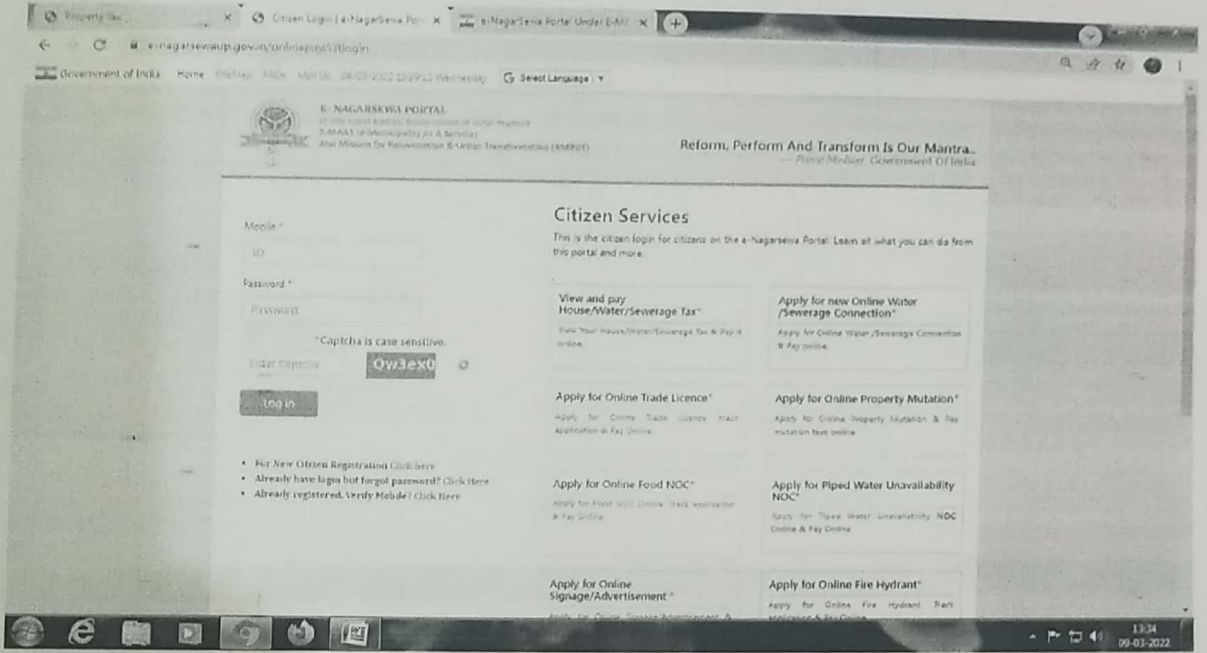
Property Tax × Citizen Login | e-NagarSewa Po × e-NagarSewa Portal Under E-MA ×

e-nagarsewaup.gov.in/onlinepay/citlogin

Government of India Home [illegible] Wednesday Select Language

E-NAGARSEWA PORTAL
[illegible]
E-MAAS (e-Municipality As A Service)
Atal Mission for Rejuvenation & Urban Transformation (AMRUT)

Reform, Perform And Transform Is Our Mantra..
— Prime Minister Government Of India

Mobile *
ID
Password *
Password
*Captcha is case sensitive.
Enter Captcha Ow3ex0
Log In

• For New Citizen Registration Click here
• Already have login but forgot password? Click Here
• Already registered, Verify Mobile? Click Here

Citizen Services
This is the citizen login for citizens on the e-Nagarsewa Portal. Learn all what you can do from this portal and more.

View and pay House/Water/Sewerage Tax*
View Your House/Water/Sewerage Tax & Pay it online.

Apply for new Online Water /Sewerage Connection*
Apply for Online Water /Sewerage Connection & Pay online.

Apply for Online Trade Licence*
Apply for Online Trade Licence, track application & Pay Online.

Apply for Online Property Mutation*
Apply for Online Property Mutation & Pay mutation fees online.

Apply for Online Food NOC*
Apply for Food NOC Online, Track application & Pay Online.

Apply for Piped Water Unavailability NOC*
Apply for Piped Water Unavailability NOC Online & Pay Online.

Apply for Online Signage/Advertisement *
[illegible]

Apply for Online Fire Hydrant*
Apply for Online Fire Hydrant, Track application & Pay Online.

13:34
09-03-2022